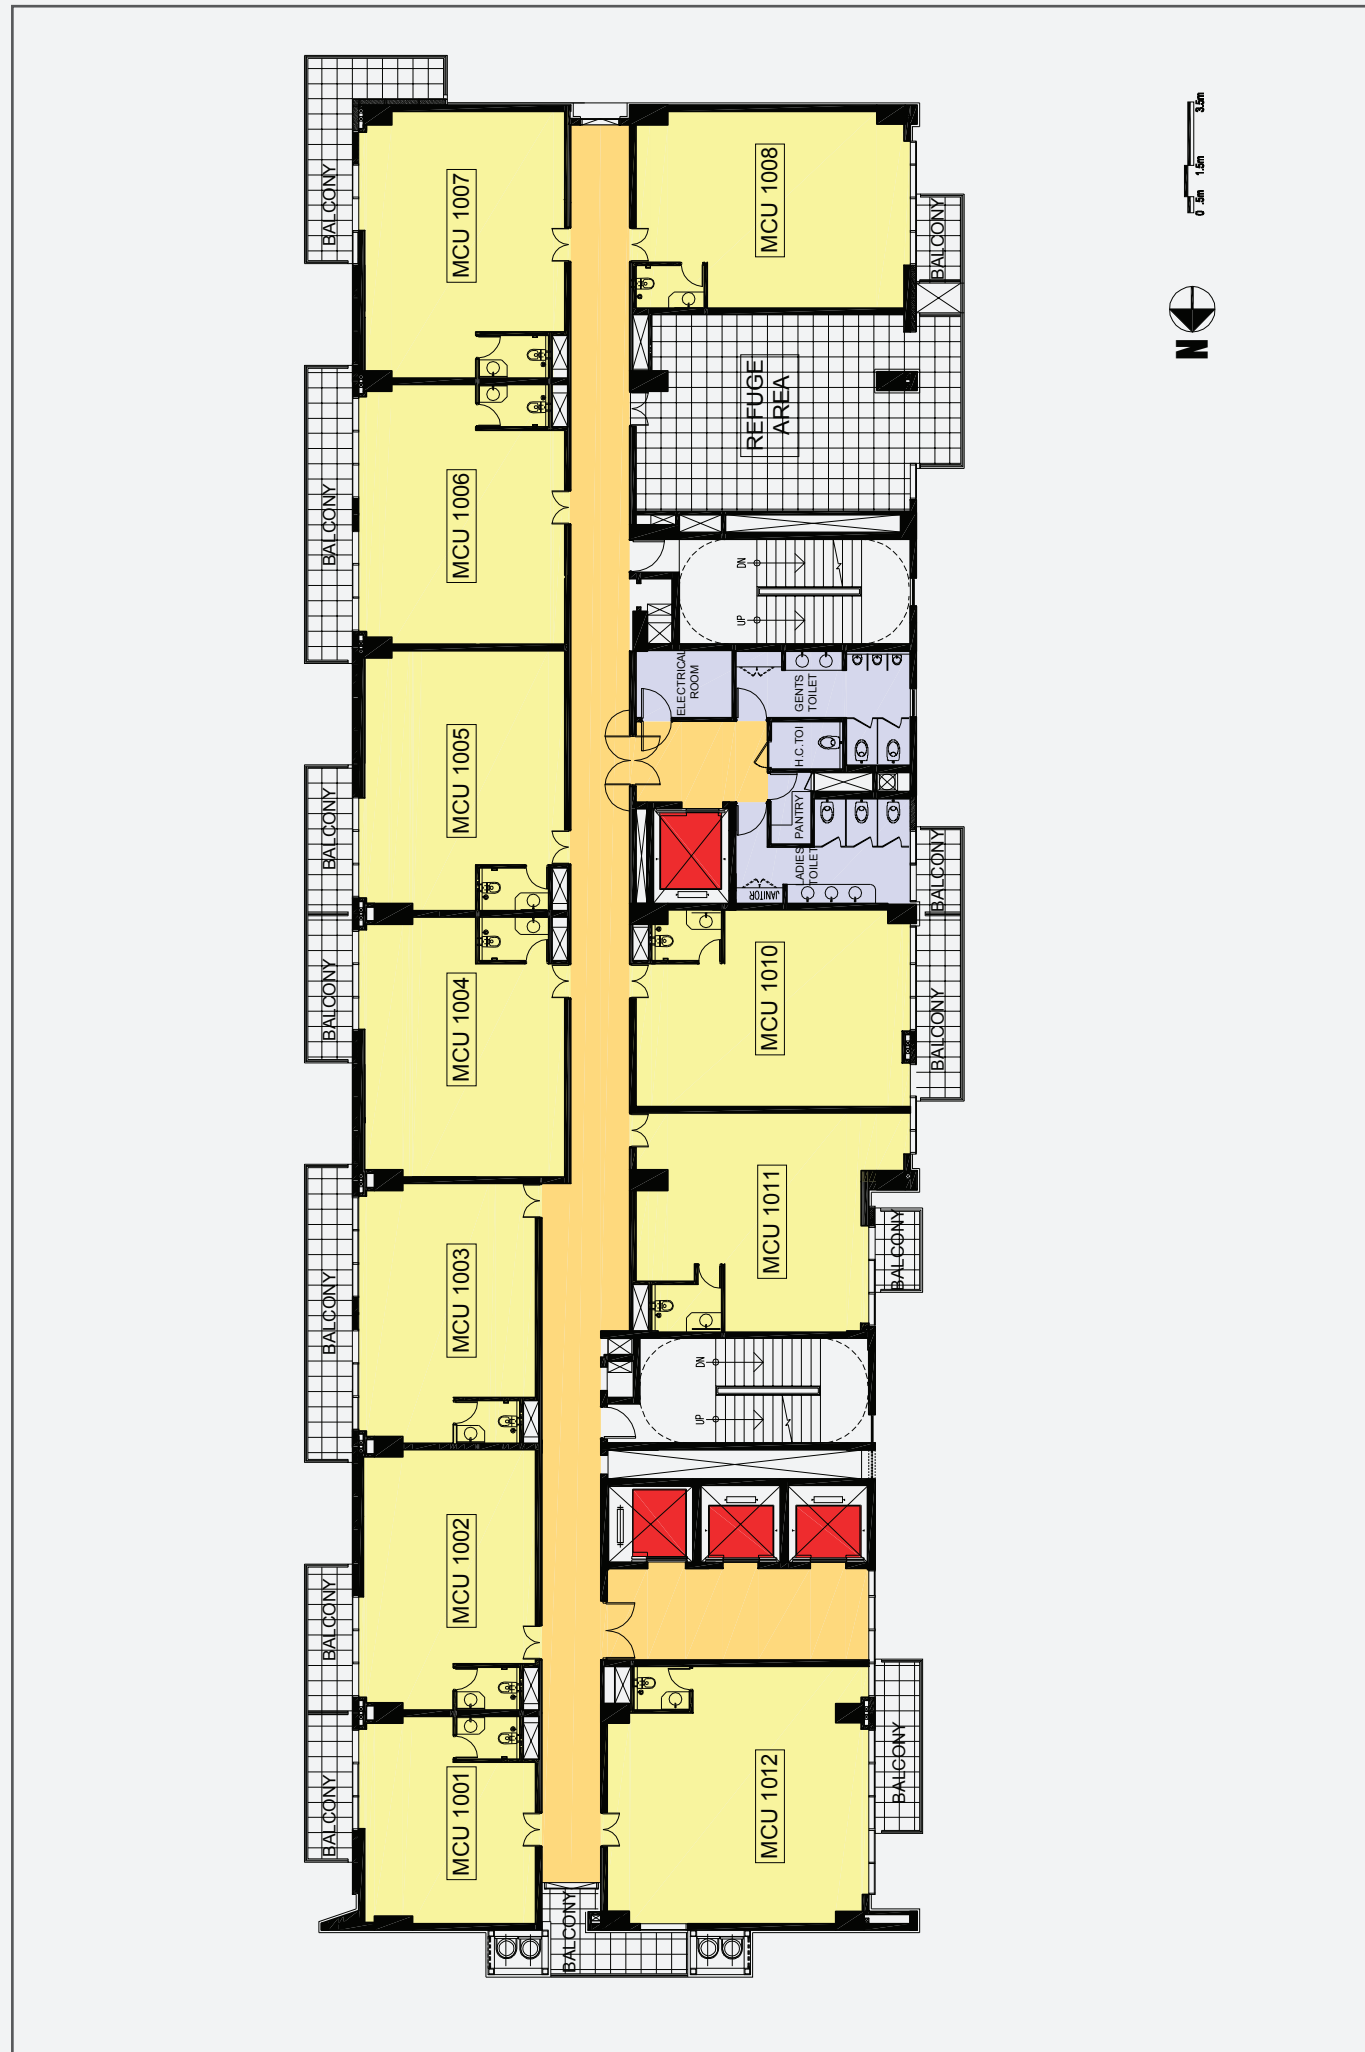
BALCONY
MCU 1007
MCU 1008
BALCONY
0 .5m 1.5m 3.5m
N
REFUGE AREA
BALCONY
MCU 1006
DN
UP
ELECTRICAL ROOM
GENTS TOILET
H.C.TOI
MCU 1005
BALCONY
PANTRY
LADIES TOILET
JANITOR
BALCONY
BALCONY
MCU 1004
MCU 1010
BALCONY
MCU 1011
BALCONY
BALCONY
MCU 1003
DN
UP
MCU 1002
BALCONY
BALCONY
MCU 1001
MCU 1012
BALCONY
BALCONY